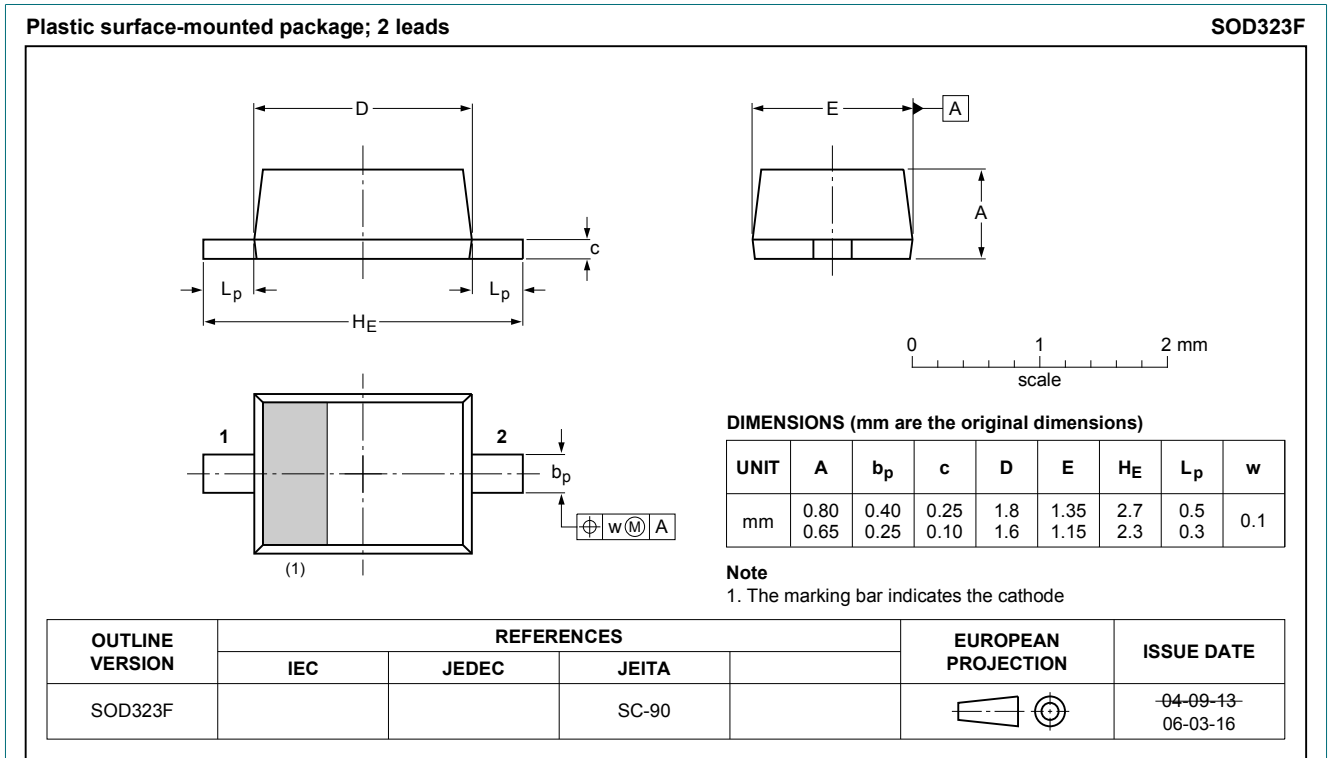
Plastic surface-mounted package; 2 leads

SOD323F

D

E

A

A

c

$L_p$

$L_p$

$H_E$

0

1

2 mm

scale

1

2

$b_p$

$\oplus$ w Ⓜ A

(1)

DIMENSIONS (mm are the original dimensions)

| UNIT | A | $b_p$ | c | D | E | $H_E$ | $L_p$ | w |
|---|---|---|---|---|---|---|---|---|
| mm | 0.80 0.65 | 0.40 0.25 | 0.25 0.10 | 1.8 1.6 | 1.35 1.15 | 2.7 2.3 | 0.5 0.3 | 0.1 |

Note
1. The marking bar indicates the cathode

| OUTLINE VERSION | REFERENCES IEC | JEDEC | JEITA | | EUROPEAN PROJECTION | ISSUE DATE |
|---|---|---|---|---|---|---|
| SOD323F | | | SC-90 | | | ~~04-09-13~~ 06-03-16 |